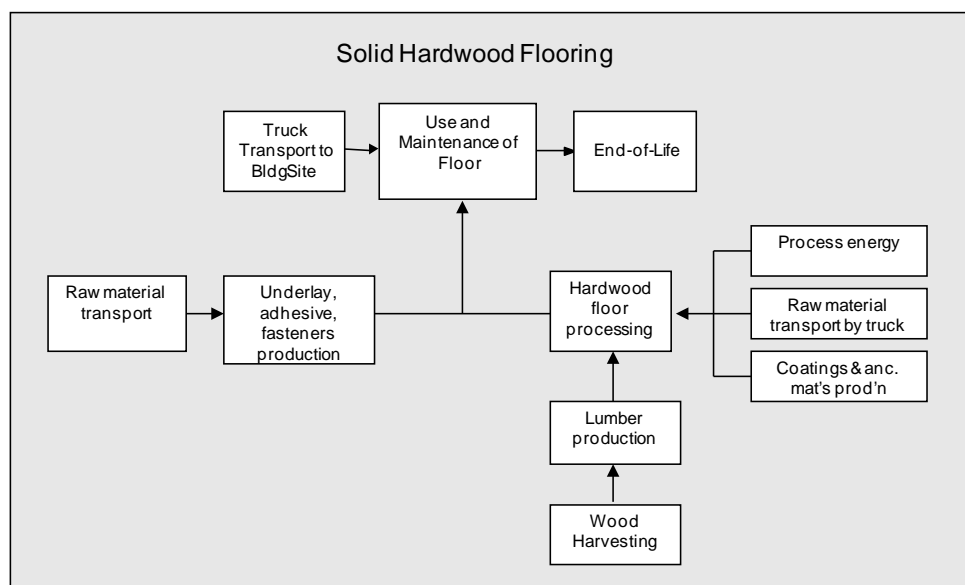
Solid Hardwood Flooring

Truck Transport to BldgSite

Use and Maintenance of Floor

End-of-Life

Process energy

Raw material transport

Underlay, adhesive, fasteners production

Hardwood floor processing

Raw material transport by truck

Coatings & anc. mat's prod'n

Lumber production

Wood Harvesting